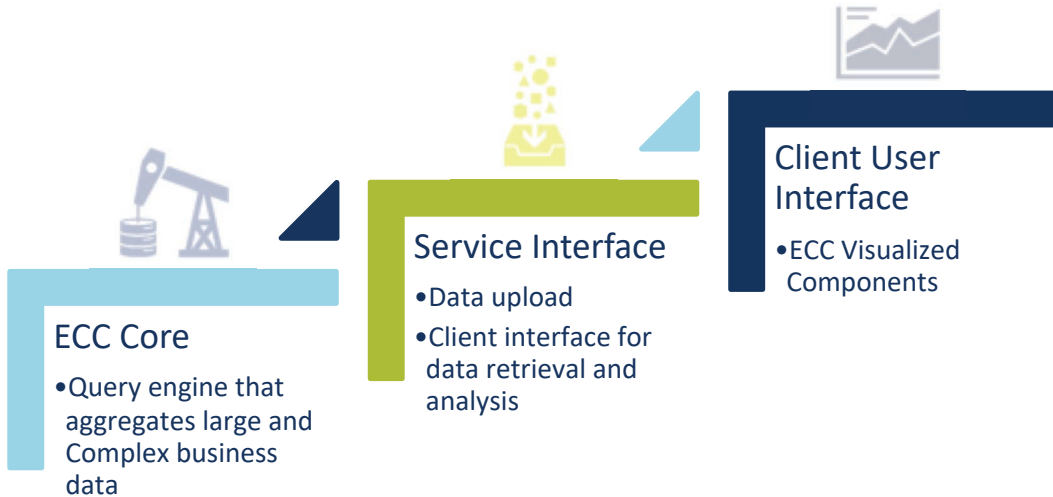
ECC Core

•Query engine that aggregates large and Complex business data

Service Interface

•Data upload

•Client interface for data retrieval and analysis

Client User Interface

•ECC Visualized Components